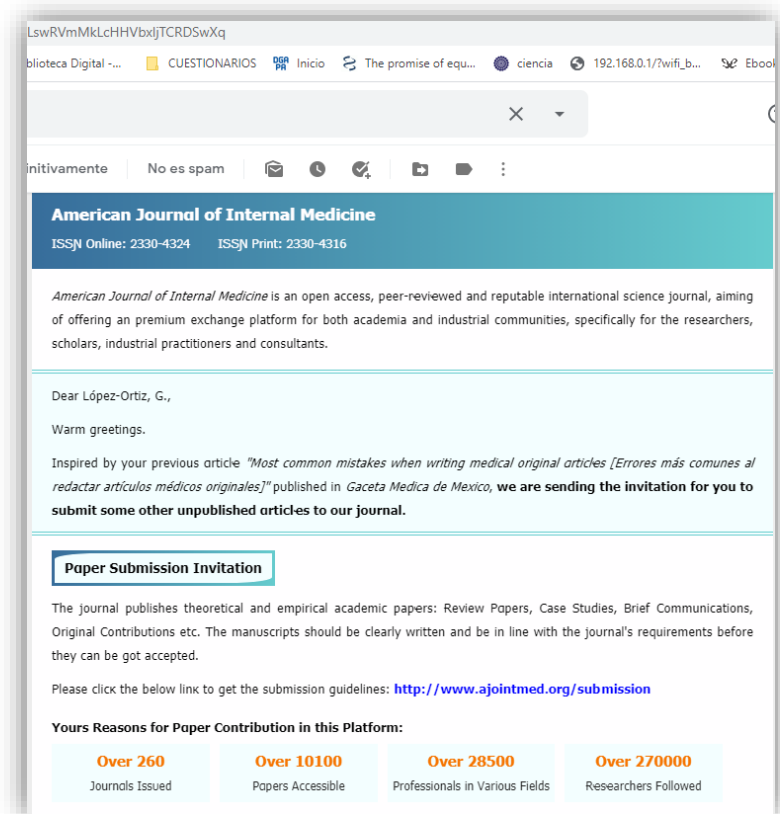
LswRVmMkLcHHVbxIjTCRDSwXq

blioteca Digital -... CUESTIONARIOS Inicio The promise of equ... ciencia 192.168.0.1/?wifi_b... Ebook

initivamente No es spam

American Journal of Internal Medicine
ISSN Online: 2330-4324 ISSN Print: 2330-4316

American Journal of Internal Medicine is an open access, peer-reviewed and reputable international science journal, aiming of offering an premium exchange platform for both academia and industrial communities, specifically for the researchers, scholars, industrial practitioners and consultants.

Dear López-Ortiz, G.,

Warm greetings.

Inspired by your previous article "Most common mistakes when writing medical original articles [Errores más comunes al redactar artículos médicos originales]" published in Gaceta Medica de Mexico, we are sending the invitation for you to submit some other unpublished articles to our journal.

Paper Submission Invitation

The journal publishes theoretical and empirical academic papers: Review Papers, Case Studies, Brief Communications, Original Contributions etc. The manuscripts should be clearly written and be in line with the journal's requirements before they can be got accepted.

Please click the below link to get the submission guidelines: http://www.ajointmed.org/submission

Yours Reasons for Paper Contribution in this Platform:

| Over 260 | Over 10100 | Over 28500 | Over 270000 |
|---|---|---|---|
| Journals Issued | Papers Accessible | Professionals in Various Fields | Researchers Followed |